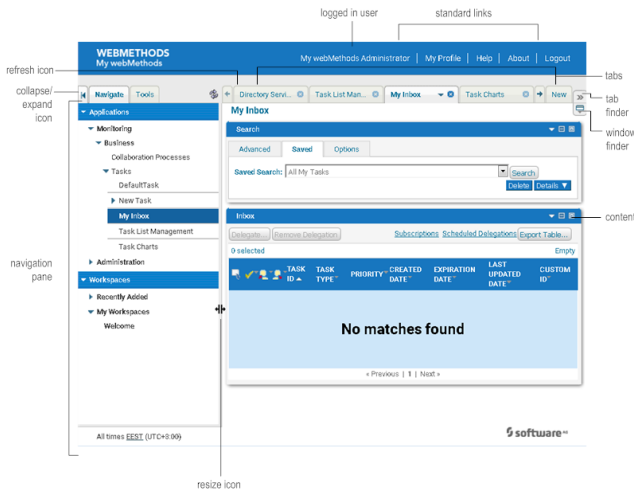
logged in user

standard links

WEBMETHODS
My webMethods

My webMethods Administrator | My Profile | Help | About | Logout

refresh icon

tabs

collapse/ expand icon

Navigate Tools

Directory Servi... Task List Man... My Inbox Task Charts New

tab finder

window finder

content

My Inbox

Applications
Monitoring
Business
Collaboration Processes
Tasks
DefaultTask
New Task
My Inbox
Task List Management
Task Charts
Administration

Search

Advanced Saved Options

Saved Search: All My Tasks Search

Delete Details

Inbox

Delegate... Remove Delegation

Subscriptions Scheduled Delegations Export Table...

0 selected

Empty

| TASK ID | TASK TYPE | PRIORITY | CREATED DATE | EXPIRATION DATE | LAST UPDATED DATE | CUSTOM ID |
|---|---|---|---|---|---|---|

No matches found

« Previous | 1 | Next »

navigation pane

Workspaces
Recently Added
My Workspaces
Welcome

All times EEST (UTC+3:00)

software AG

resize icon